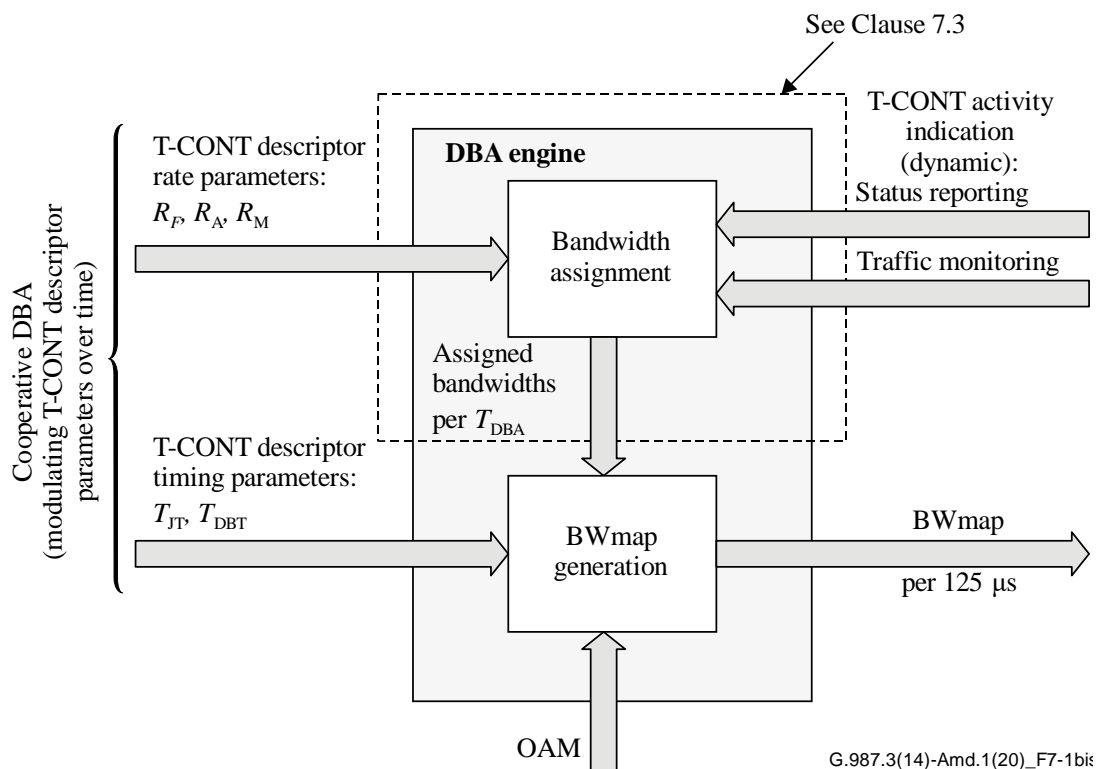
See Clause 7.3

Cooperative DBA (modulating T-CONT descriptor parameters over time)

T-CONT descriptor rate parameters: $R_F$, $R_A$, $R_M$

DBA engine

Bandwidth assignment

T-CONT activity indication (dynamic):

Status reporting

Traffic monitoring

Assigned bandwidths per $T_{DBA}$

T-CONT descriptor timing parameters: $T_{JT}$, $T_{DBT}$

BWmap generation

BWmap

per 125 μs

OAM

G.987.3(14)-Amd.1(20)_F7-1bis